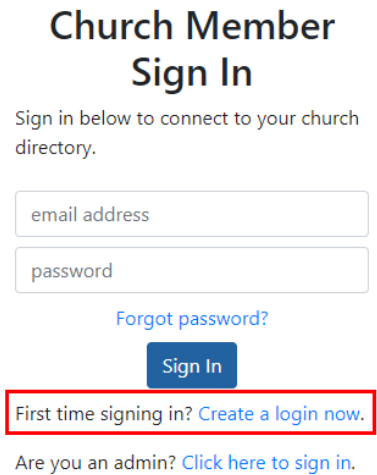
Church Member Sign In

Sign in below to connect to your church directory.

email address

password

Forgot password?

Sign In

First time signing in? Create a login now.

Are you an admin? Click here to sign in.